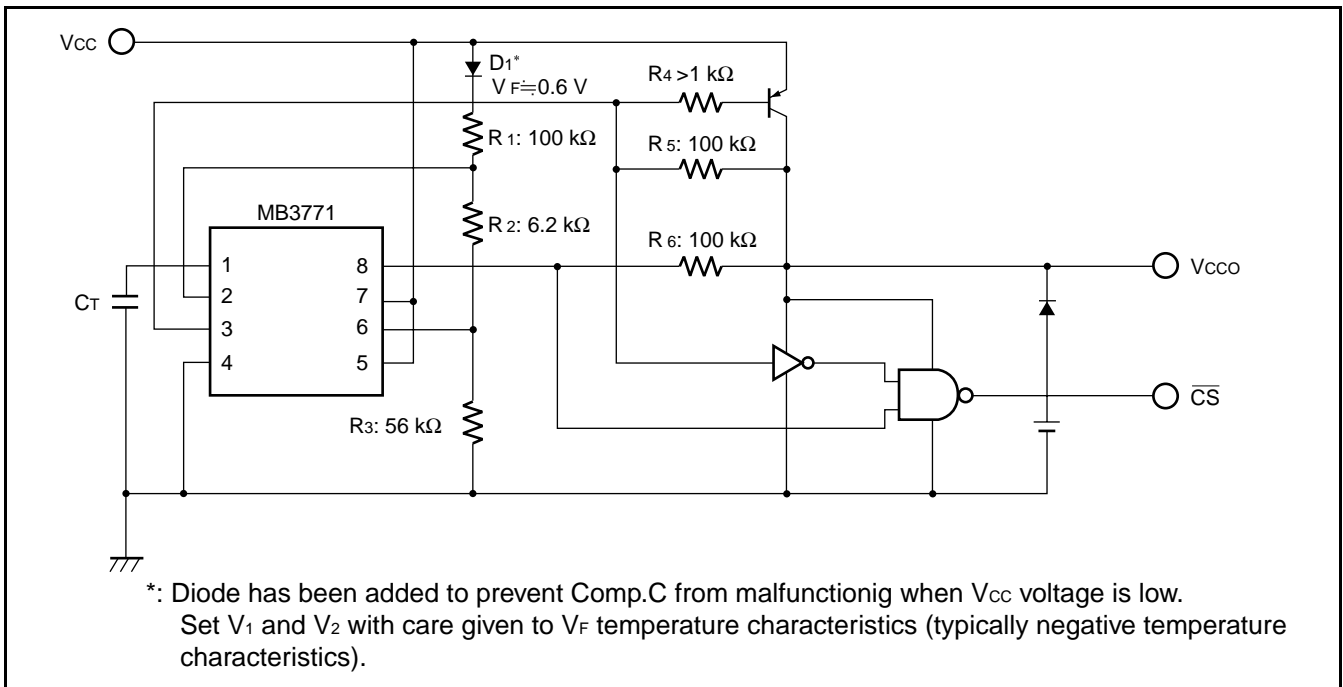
Vcc

D1*
V F≒0.6 V

R4 >1 kΩ

R 1: 100 kΩ

R 5: 100 kΩ

MB3771

R 2: 6.2 kΩ

R 6: 100 kΩ

1
2
3
4

8
7
6
5

CT

Vcco

$\overline{CS}$

R3: 56 kΩ

*: Diode has been added to prevent Comp.C from malfunctionig when Vcc voltage is low.
Set V1 and V2 with care given to VF temperature characteristics (typically negative temperature characteristics).